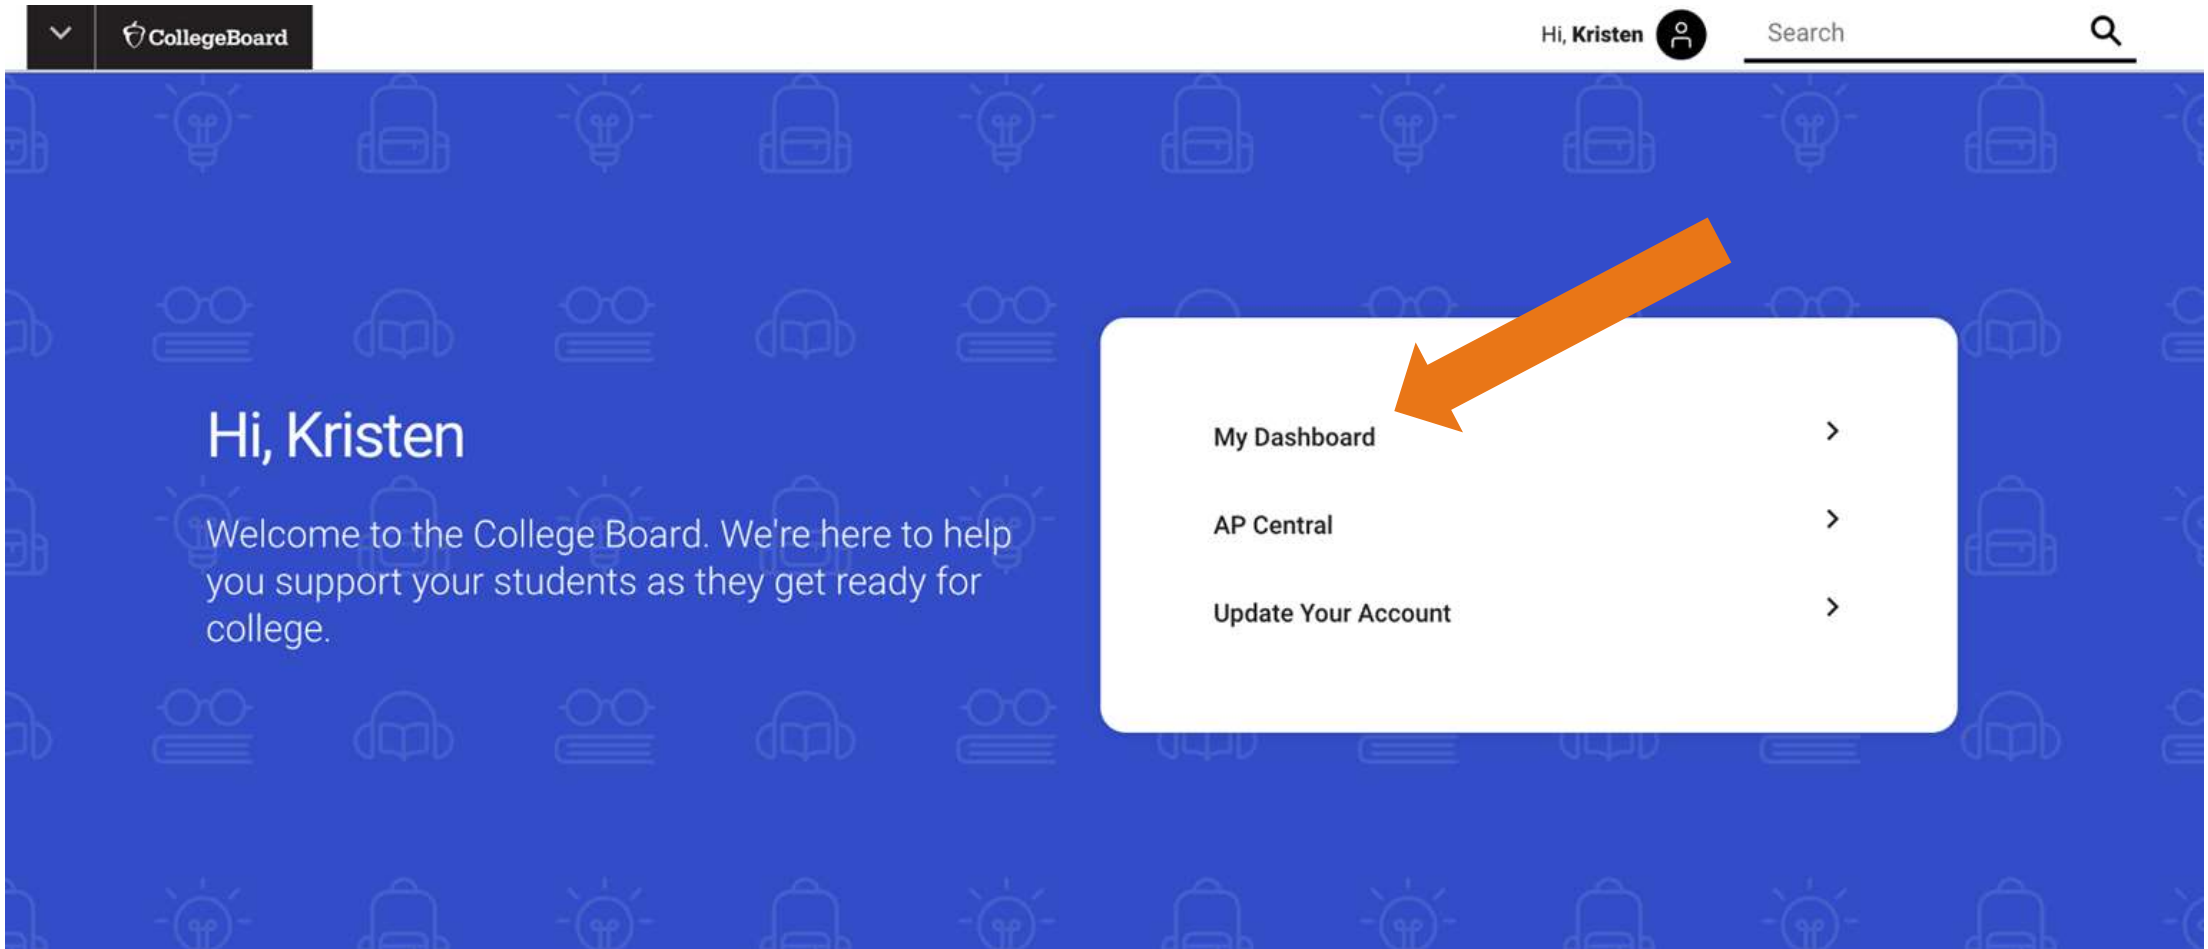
CollegeBoard

Hi, Kristen

Search

Hi, Kristen

Welcome to the College Board. We're here to help you support your students as they get ready for college.

My Dashboard

AP Central

Update Your Account